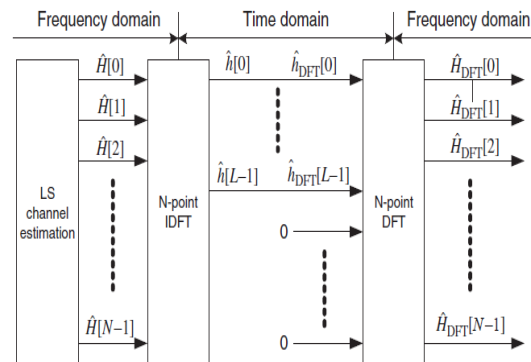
Frequency domain

Time domain

Frequency domain

$\hat{H}[0]$

$\hat{H}[1]$

$\hat{H}[2]$

LS channel estimation

$\hat{H}[N-1]$

N-point IDFT

$\hat{h}[0]$

$\hat{h}_{\mathrm{DFT}}[0]$

$\hat{h}[L-1]$

$\hat{h}_{\mathrm{DFT}}[L-1]$

0

0

N-point DFT

$\hat{H}_{\mathrm{DFT}}[0]$

$\hat{H}_{\mathrm{DFT}}[1]$

$\hat{H}_{\mathrm{DFT}}[2]$

$\hat{H}_{\mathrm{DFT}}[N-1]$